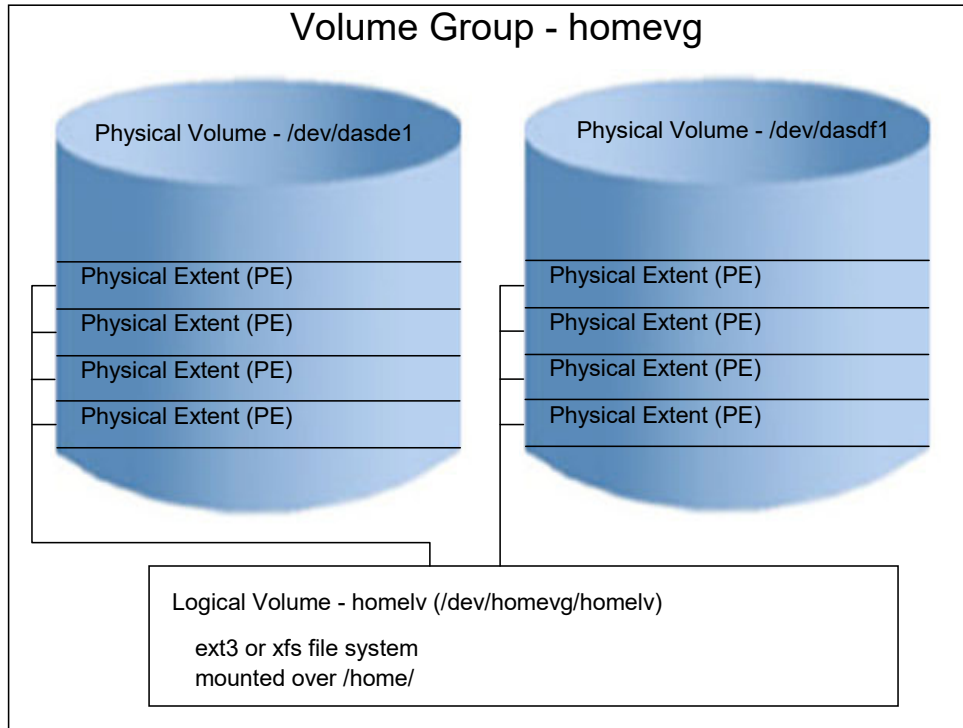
Volume Group - homevg

Physical Volume - /dev/dasde1

Physical Extent (PE)
Physical Extent (PE)
Physical Extent (PE)
Physical Extent (PE)

Physical Volume - /dev/dasdf1

Physical Extent (PE)
Physical Extent (PE)
Physical Extent (PE)
Physical Extent (PE)

Logical Volume - homelv (/dev/homevg/homelv)

ext3 or xfs file system
mounted over /home/